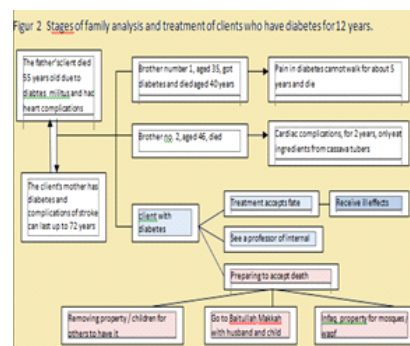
Figur 2 Stages of family analysis and treatment of clients who have diabetes for 12 years.

The father'sclient died 55 years old due to diabetes militus and had heart complications

Brother number 1, aged 35, got diabetes and died aged 40 years

Pain in diabetes cannot walk for about 5 years and die

Brother no. 2, aged 46, died

Cardiac complications, for 2 years, only eat ingredients from cassava tubers

The client's mother has diabetes and complications of stroke can last up to 72 years

client with diabetes

Treatment accepts fate

Receive ill effects

See a professor of internal

Preparing to accept death

Removing property / children for others to have it

Go to Baitullah Makkah with husband and child

Infaq property for mosques / waqf